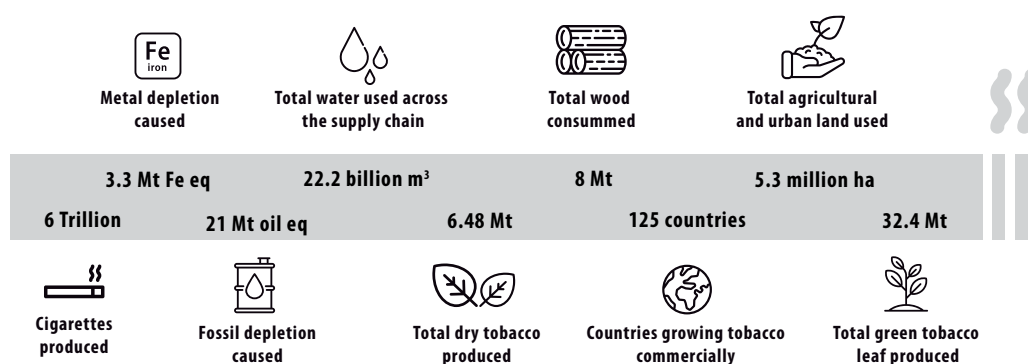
Fe
iron
Metal depletion caused

Total water used across the supply chain

Total wood consummed

Total agricultural and urban land used

3.3 Mt Fe eq

22.2 billion $m^3$

8 Mt

5.3 million ha

6 Trillion

21 Mt oil eq

6.48 Mt

125 countries

32.4 Mt

Cigarettes produced

Fossil depletion caused

Total dry tobacco produced

Countries growing tobacco commercially

Total green tobacco leaf produced